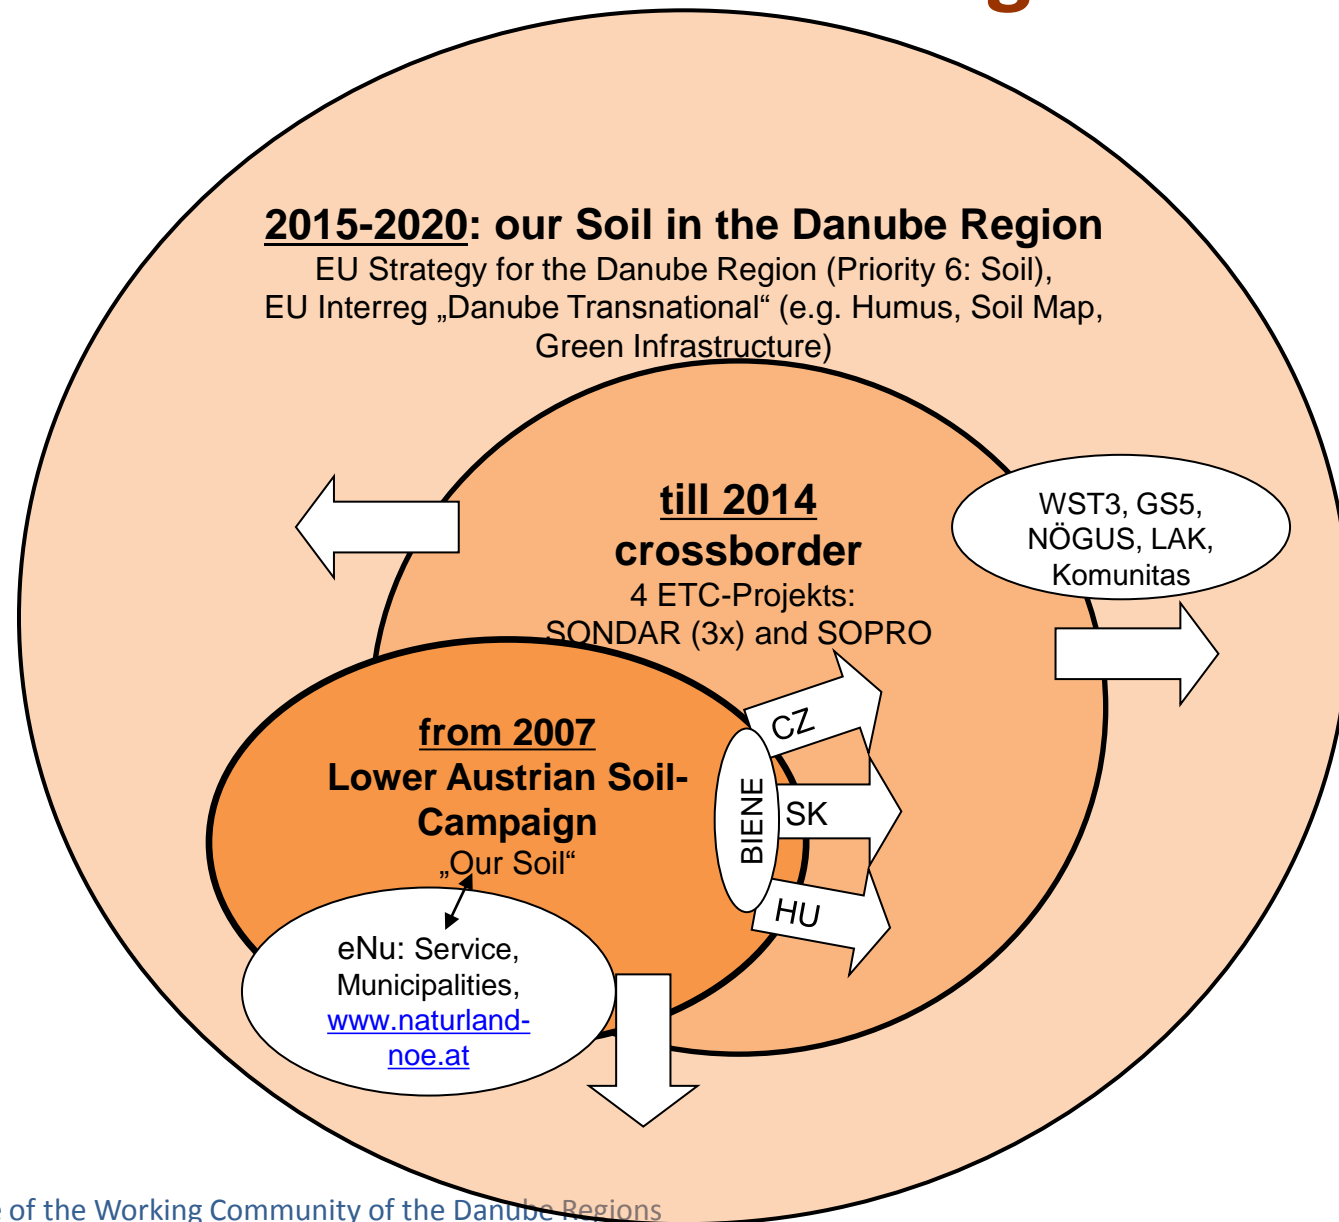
2015-2020: our Soil in the Danube Region
EU Strategy for the Danube Region (Priority 6: Soil), EU Interreg „Danube Transnational“ (e.g. Humus, Soil Map, Green Infrastructure)

till 2014
crossborder
4 ETC-Projekts: SONDAR (3x) and SOPRO

WST3, GS5, NÖGUS, LAK, Komunitas

from 2007
Lower Austrian Soil-Campaign
„Our Soil“

BIENE

CZ

SK

HU

eNu: Service, Municipalities, www.naturland-noe.at

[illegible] of the Working Community of the Danube Regions